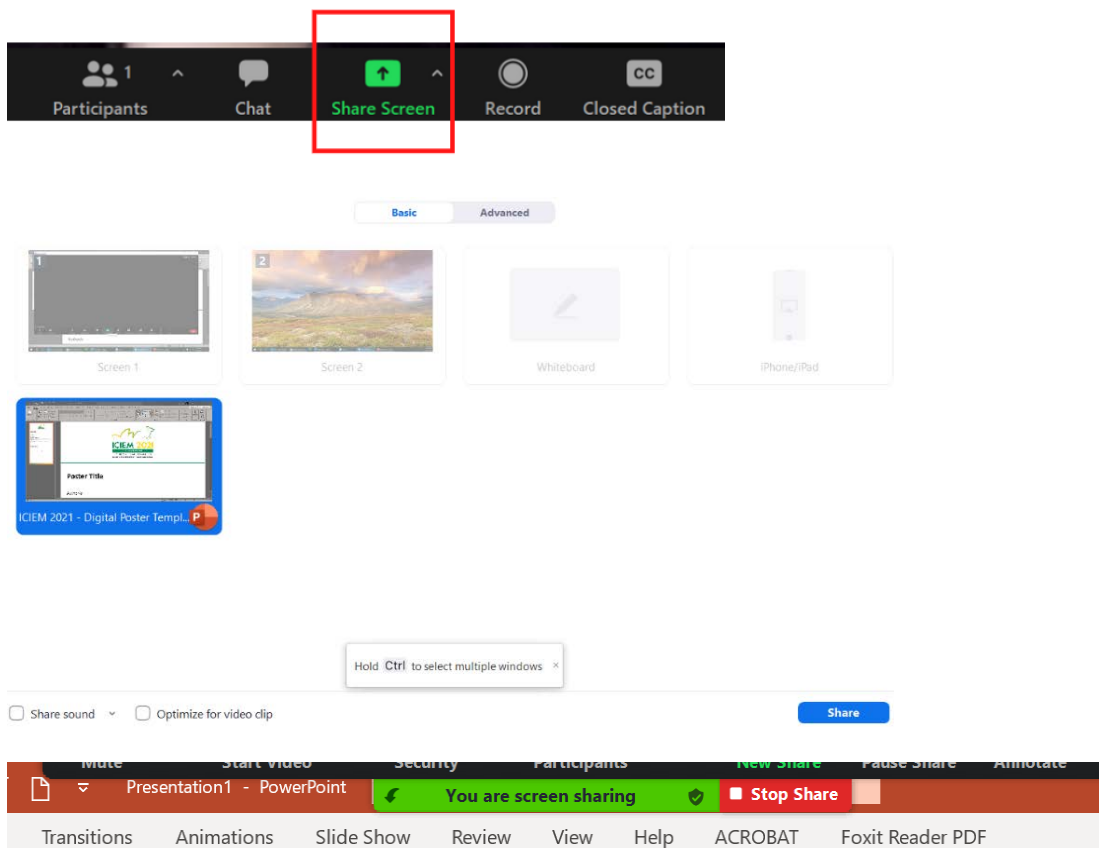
1 Participants ^ Chat Share Screen ^ Record CC Closed Caption

Basic Advanced

1 Screen 1

2 Screen 2

Whiteboard

iPhone/iPad

ICIEM 2021

Poster Title

ICIEM 2021 - Digital Poster Templ...

Hold Ctrl to select multiple windows ×

Share sound

Optimize for video clip

Share

Mute Start Video Security Participants New Share Pause Share Annotate

Presentation1 - PowerPoint

You are screen sharing

Stop Share

Transitions Animations Slide Show Review View Help ACROBAT Foxit Reader PDF